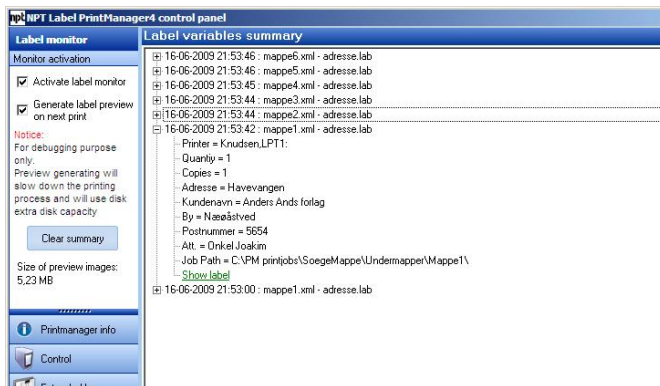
npt NPT Label PrintManager4 control panel

Label monitor

Monitor activation

Activate label monitor

Generate label preview on next print

Notice:
For debugging purpose only.
Preview generating will slow down the printing process and will use disk extra disk capacity

Clear summary

Size of preview images:
5,23 MB

Printmanager info

Control

Label variables summary

16-06-2009 21:53:46 : mappe6.xml - adresse.lab
16-06-2009 21:53:46 : mappe5.xml - adresse.lab
16-06-2009 21:53:45 : mappe4.xml - adresse.lab
16-06-2009 21:53:44 : mappe3.xml - adresse.lab
16-06-2009 21:53:44 : mappe2.xml - adresse.lab
16-06-2009 21:53:42 : mappe1.xml - adresse.lab
Printer = Knudsen,LPT1:
Quantiy = 1
Copies = 1
Adresse = Havevangen
Kundenavn = Anders Ands forlag
By = Næøåstved
Postnummer = 5654
Att. = Onkel Joakim
Job Path = C:\PM printjobs\SoegeMappe\Undermapper\Mappe1\
Show label
16-06-2009 21:53:00 : mappe1.xml - adresse.lab